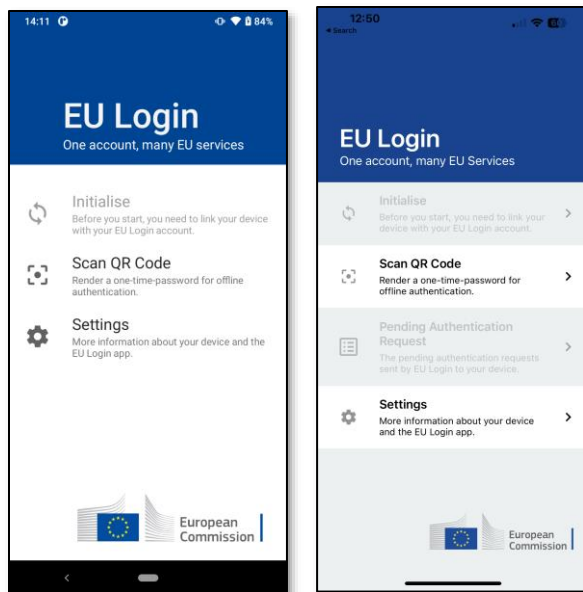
14:11 84%

EU Login
One account, many EU services

Initialise
Before you start, you need to link your device with your EU Login account.

Scan QR Code
Render a one-time-password for offline authentication.

Settings
More information about your device and the EU Login app.

European Commission

12:50
◂ Search

EU Login
One account, many EU Services

Initialise
Before you start, you need to link your device with your EU Login account.

Scan QR Code
Render a one-time-password for offline authentication.

Pending Authentication Request
The pending authentication requests sent by EU Login to your device.

Settings
More information about your device and the EU Login app.

European Commission